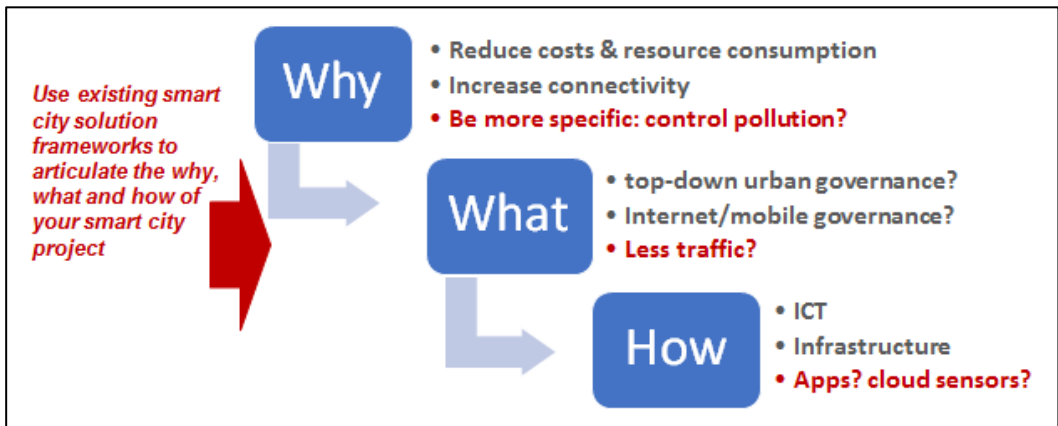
Use existing smart city solution frameworks to articulate the why, what and how of your smart city project

Why

• Reduce costs & resource consumption
• Increase connectivity
• Be more specific: control pollution?

What

• top-down urban governance?
• Internet/mobile governance?
• Less traffic?

How

• ICT
• Infrastructure
• Apps? cloud sensors?